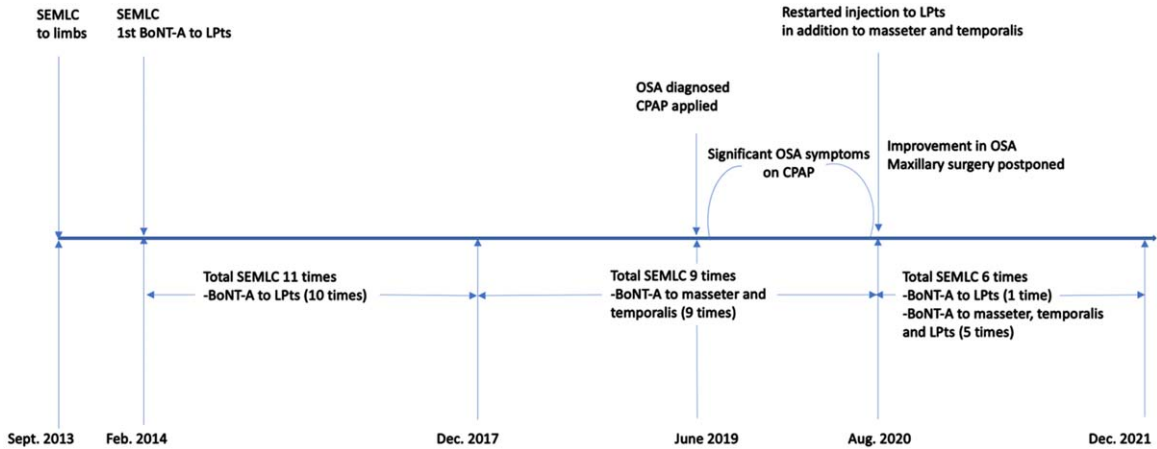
SEMLC to limbs

SEMLC 1st BoNT-A to LPts

OSA diagnosed CPAP applied

Restarted injection to LPts in addition to masseter and temporalis

Significant OSA symptoms on CPAP

Improvement in OSA Maxillary surgery postponed

Total SEMLC 11 times -BoNT-A to LPts (10 times)

Total SEMLC 9 times -BoNT-A to masseter and temporalis (9 times)

Total SEMLC 6 times -BoNT-A to LPts (1 time) -BoNT-A to masseter, temporalis and LPts (5 times)

Sept. 2013

Feb. 2014

Dec. 2017

June 2019

Aug. 2020

Dec. 2021